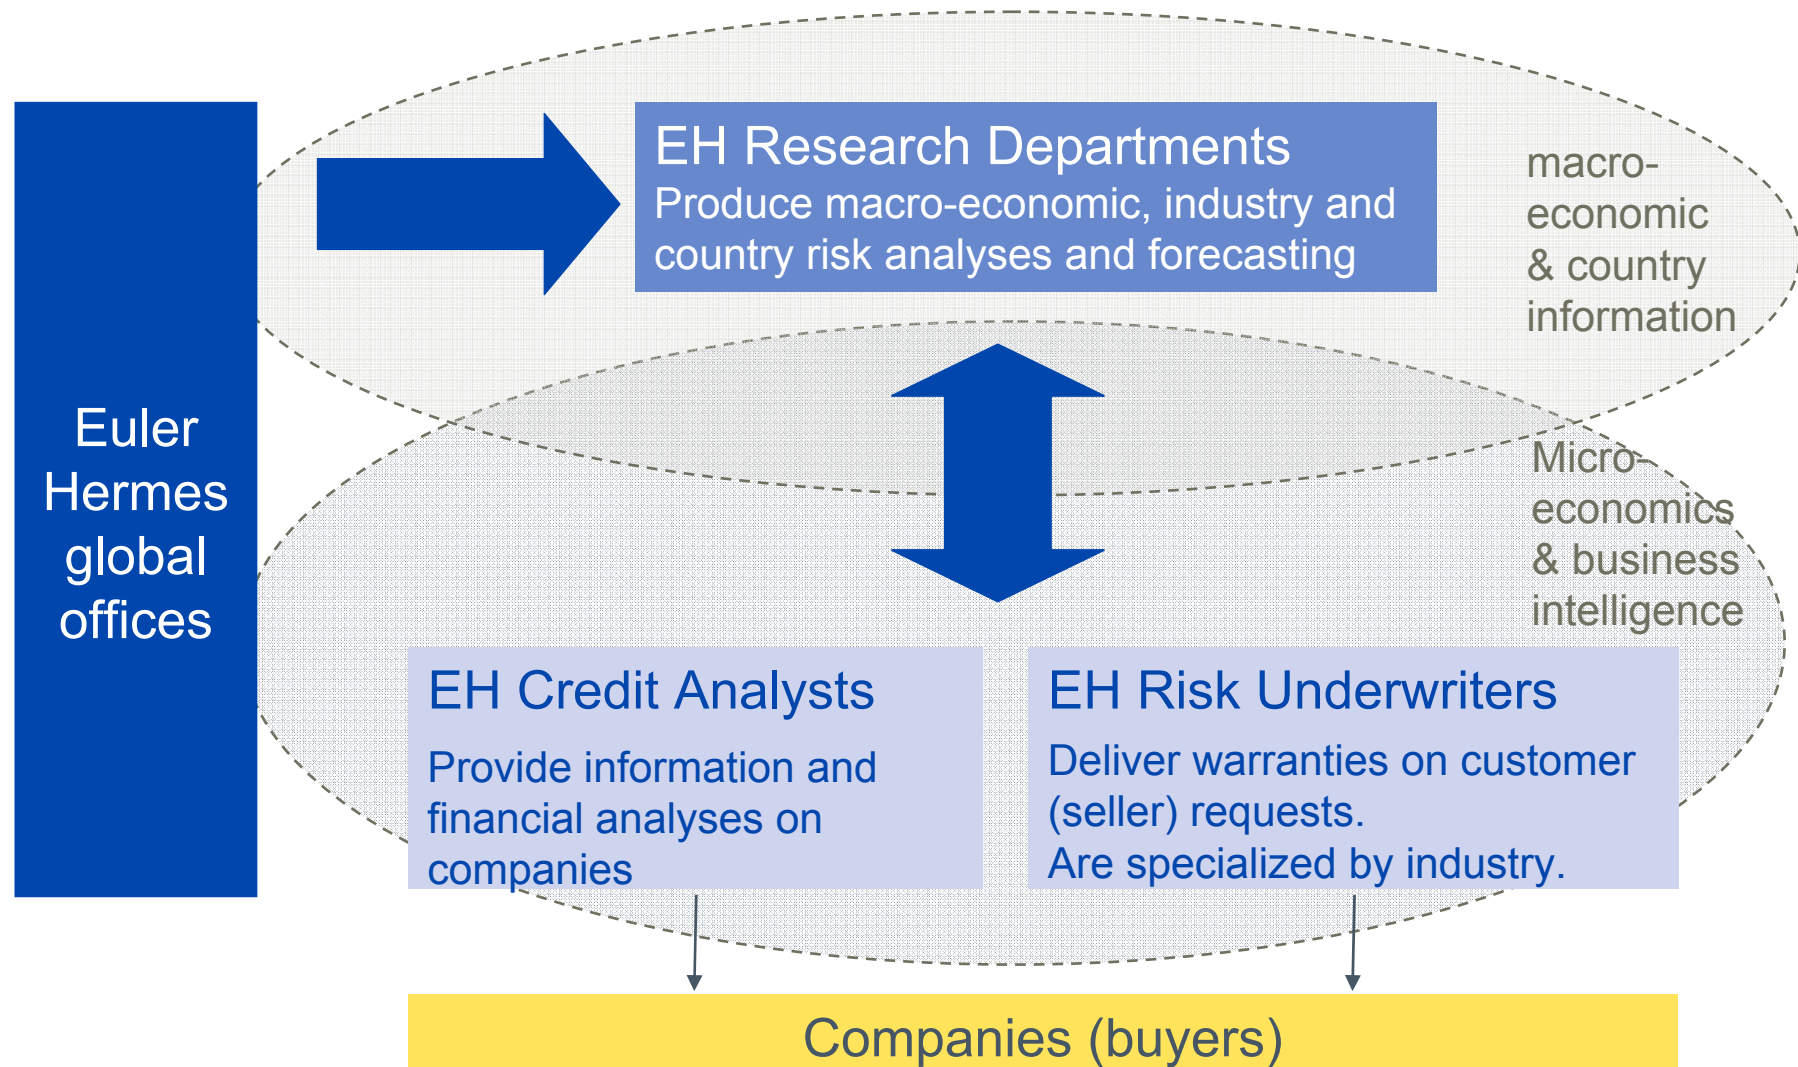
Euler Hermes global offices

EH Research Departments
Produce macro-economic, industry and country risk analyses and forecasting

macro-economic & country information

Micro-economics & business intelligence

EH Credit Analysts
Provide information and financial analyses on companies

EH Risk Underwriters
Deliver warranties on customer (seller) requests.
Are specialized by industry.

Companies (buyers)